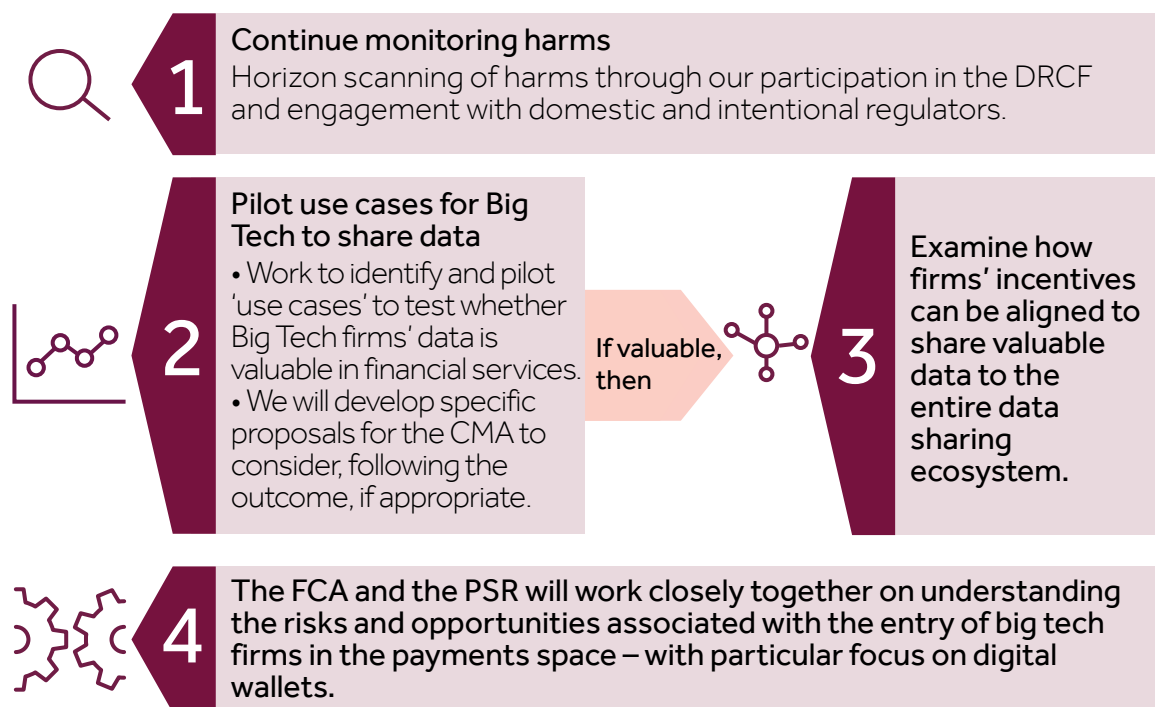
1

Continue monitoring harms

Horizon scanning of harms through our participation in the DRCF and engagement with domestic and intentional regulators.

2

Pilot use cases for Big Tech to share data

• Work to identify and pilot 'use cases' to test whether Big Tech firms' data is valuable in financial services.

• We will develop specific proposals for the CMA to consider, following the outcome, if appropriate.

If valuable, then

3

Examine how firms' incentives can be aligned to share valuable data to the entire data sharing ecosystem.

4

The FCA and the PSR will work closely together on understanding the risks and opportunities associated with the entry of big tech firms in the payments space – with particular focus on digital wallets.